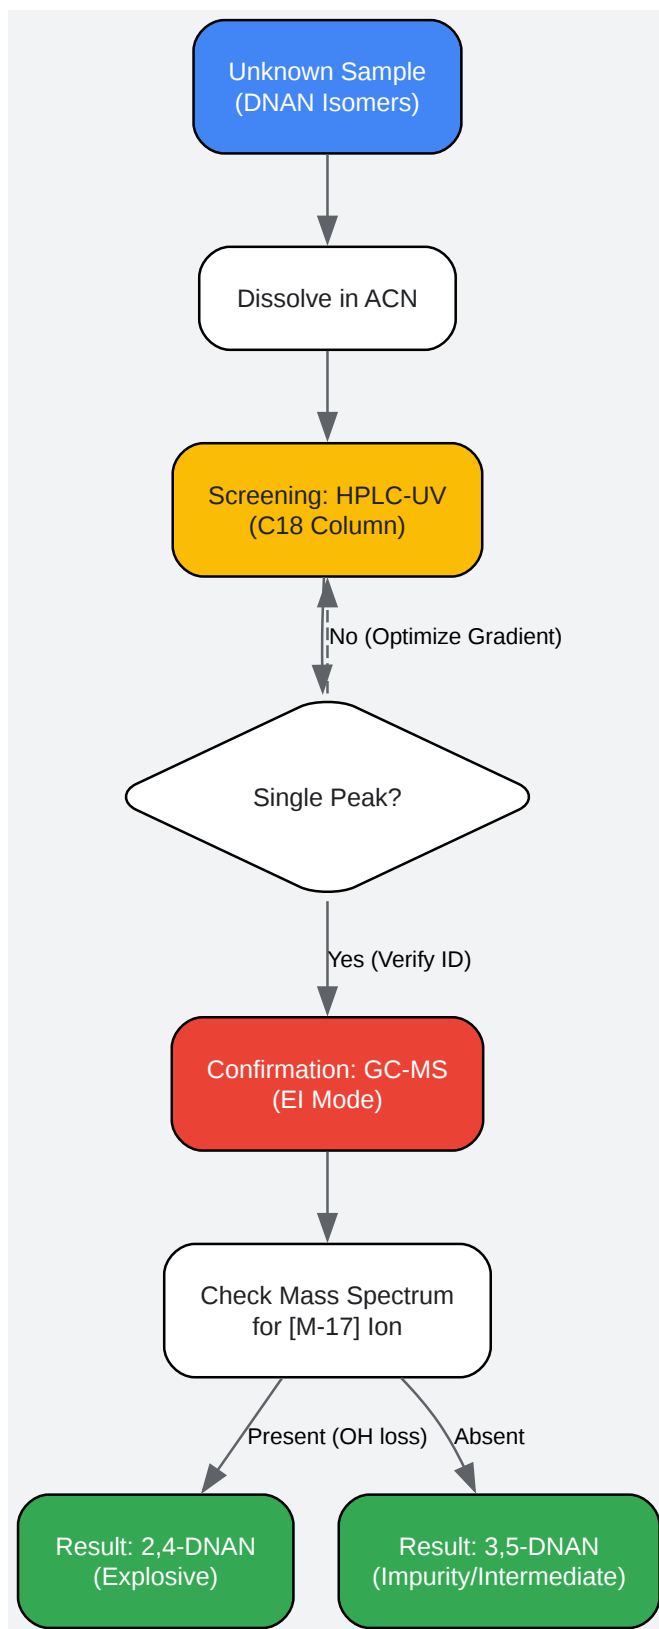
Unknown Sample
(DNAN Isomers)

Dissolve in ACN

Screening: HPLC-UV
(C18 Column)

No (Optimize Gradient)

Single Peak?

Yes (Verify ID)

Confirmation: GC-MS
(EI Mode)

Check Mass Spectrum
for [M-17] Ion

Present (OH loss)

Absent

Result: 2,4-DNAN
(Explosive)

Result: 3,5-DNAN
(Impurity/Intermediate)